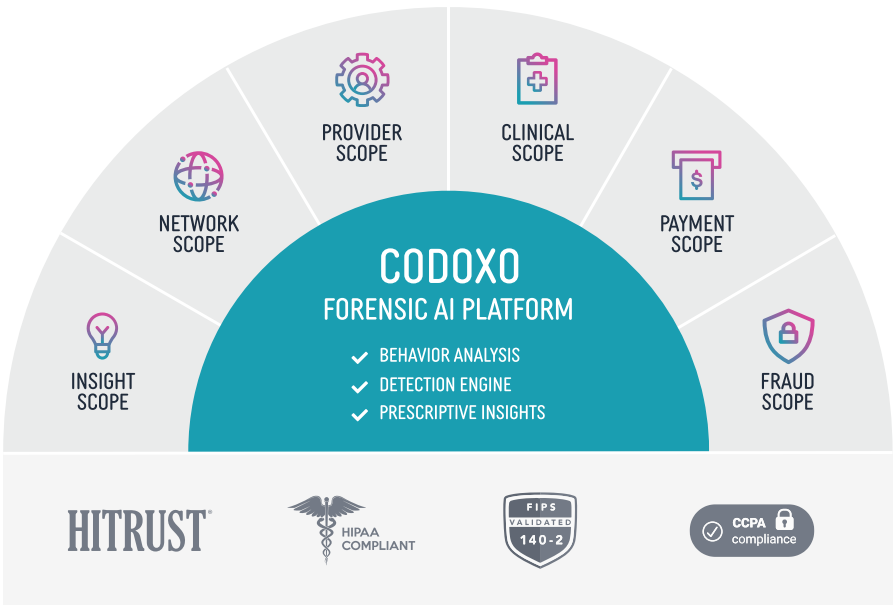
PROVIDER SCOPE

CLINICAL SCOPE

NETWORK SCOPE

PAYMENT SCOPE

INSIGHT SCOPE

FRAUD SCOPE

CODOXO
FORENSIC AI PLATFORM

BEHAVIOR ANALYSIS
DETECTION ENGINE
PRESCRIPTIVE INSIGHTS

HITRUST

HIPAA COMPLIANT

FIPS VALIDATED 140-2

CCPA compliance